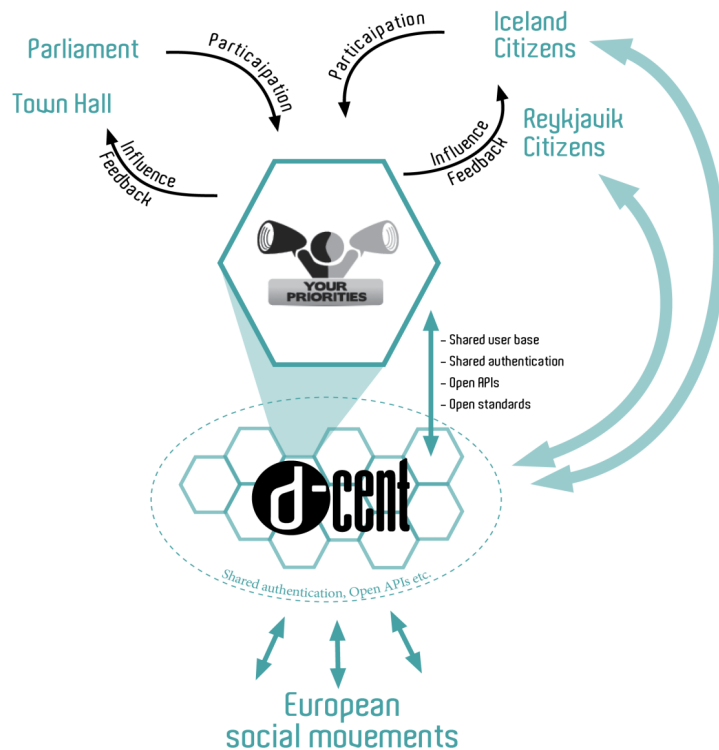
Parliament

Town Hall

Particaipation

Influence
Feedback

Particaipation

Iceland
Citizens

Reykjavik
Citizens

Influence
Feedback

YOUR
PRIORITIES

- Shared user base
- Shared authentication
- Open APIs
- Open standards

d-cent

Shared authentication, Open APIs etc.

European
social movements